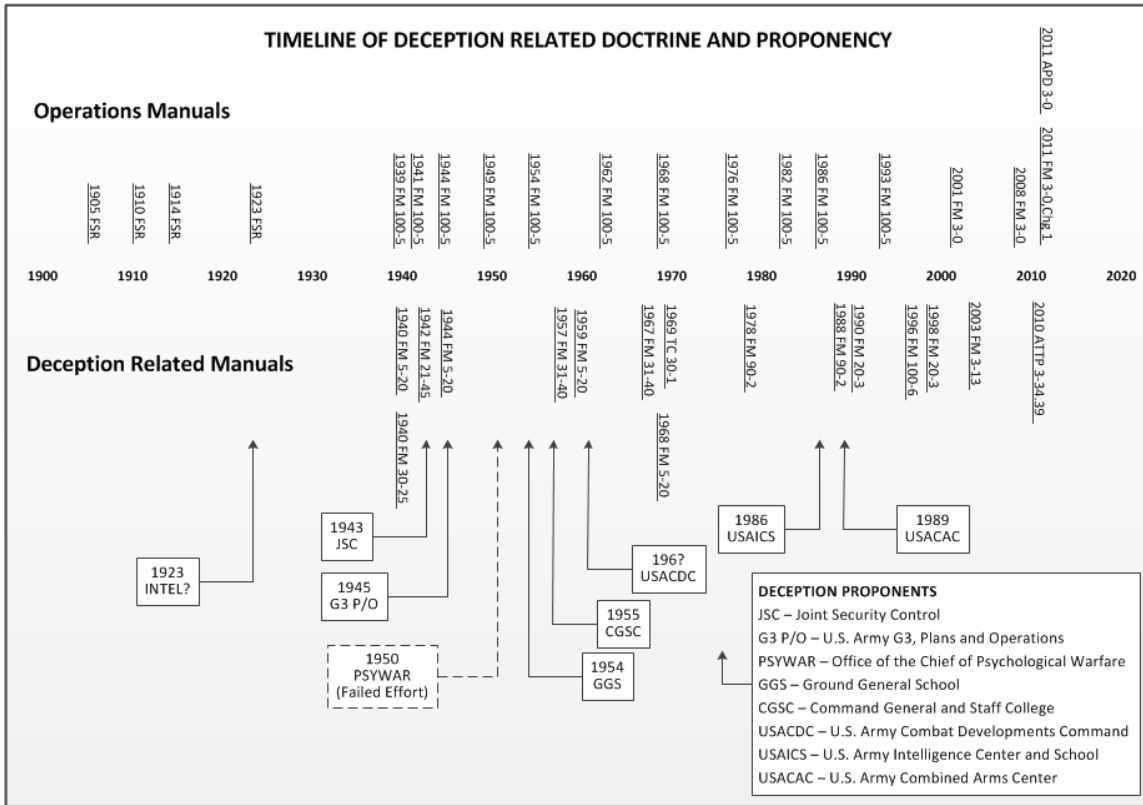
TIMELINE OF DECEPTION RELATED DOCTRINE AND PROPONENCY

Operations Manuals

1905 FSR
1910 FSR
1914 FSR
1923 FSR
1939 FM 100-5
1941 FM 100-5
1944 FM 100-5
1949 FM 100-5
1954 FM 100-5
1962 FM 100-5
1968 FM 100-5
1976 FM 100-5
1982 FM 100-5
1986 FM 100-5
1993 FM 100-5
2001 FM 3-0
2008 FM 3-0
2011 FM 3-0 Chg 1
2011 APD 3-0

1900 1910 1920 1930 1940 1950 1960 1970 1980 1990 2000 2010 2020

Deception Related Manuals

1940 FM 5-20
1940 FM 30-25
1942 FM 21-45
1944 FM 5-20
1957 FM 31-40
1959 FM 5-20
1967 FM 31-40
1968 FM 5-20
1969 TC 30-1
1978 FM 90-2
1988 FM 90-2
1990 FM 20-3
1996 FM 100-6
1998 FM 20-3
2003 FM 3-13
2010 ATTP 3-34.39

1923 INTEL?
1943 JSC
1945 G3 P/O
1950 PSYWAR (Failed Effort)
1954 GGS
1955 CGSC
196? USACDC
1986 USAICS
1989 USACAC

DECEPTION PROPONENTS
JSC – Joint Security Control
G3 P/O – U.S. Army G3, Plans and Operations
PSYWAR – Office of the Chief of Psychological Warfare
GGS – Ground General School
CGSC – Command General and Staff College
USACDC – U.S. Army Combat Developments Command
USAICS – U.S. Army Intelligence Center and School
USACAC – U.S. Army Combined Arms Center